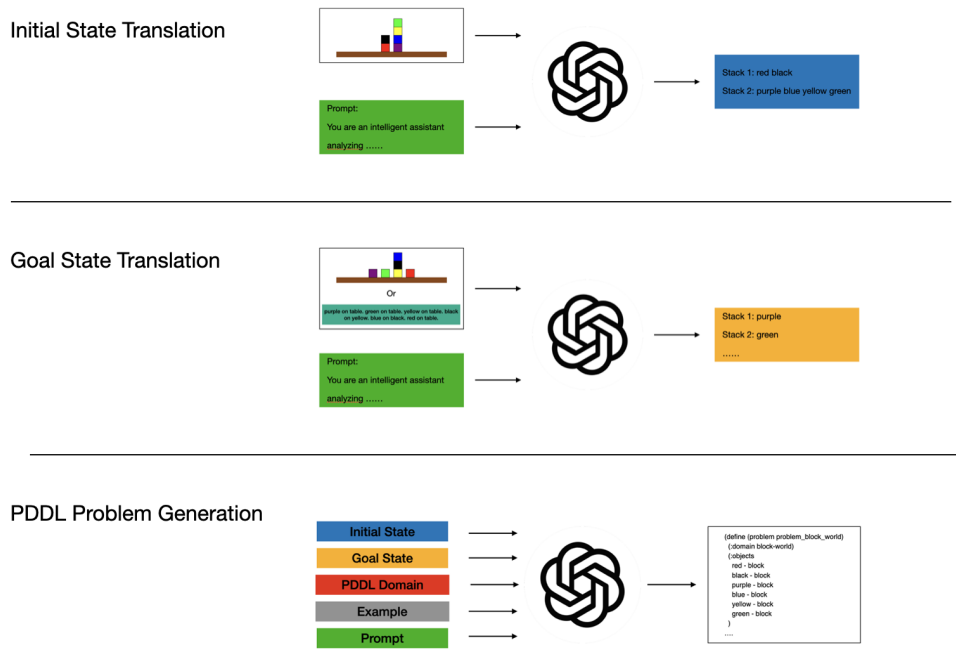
Initial State Translation

Prompt:
You are an intelligent assistant analyzing ......

Stack 1: red black
Stack 2: purple blue yellow green

Goal State Translation

Or

purple on table. green on table. yellow on table. black on yellow. blue on black. red on table.

Prompt:
You are an intelligent assistant analyzing ......

Stack 1: purple
Stack 2: green
......

PDDL Problem Generation

Initial State
Goal State
PDDL Domain
Example
Prompt

(define (problem problem_block_world)
(:domain block-world)
(:objects
red - block
black - block
purple - block
blue - block
yellow - block
green - block
)
....